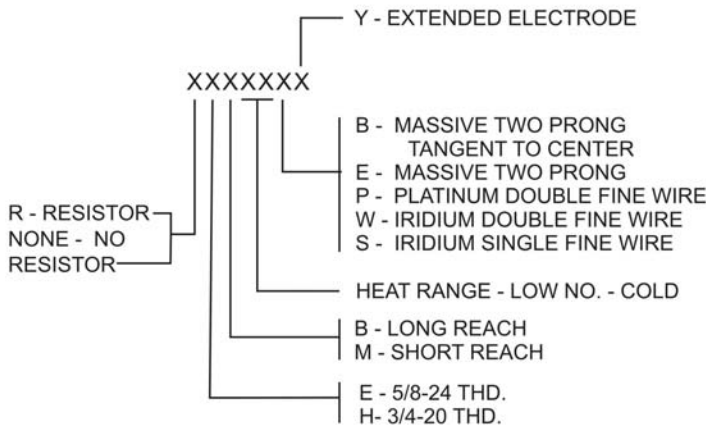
Y - EXTENDED ELECTRODE

XXXXXXX

B - MASSIVE TWO PRONG TANGENT TO CENTER
E - MASSIVE TWO PRONG
P - PLATINUM DOUBLE FINE WIRE
W - IRIDIUM DOUBLE FINE WIRE
S - IRIDIUM SINGLE FINE WIRE

R - RESISTOR
NONE - NO RESISTOR

HEAT RANGE - LOW NO. - COLD

B - LONG REACH
M - SHORT REACH

E - 5/8-24 THD.
H- 3/4-20 THD.